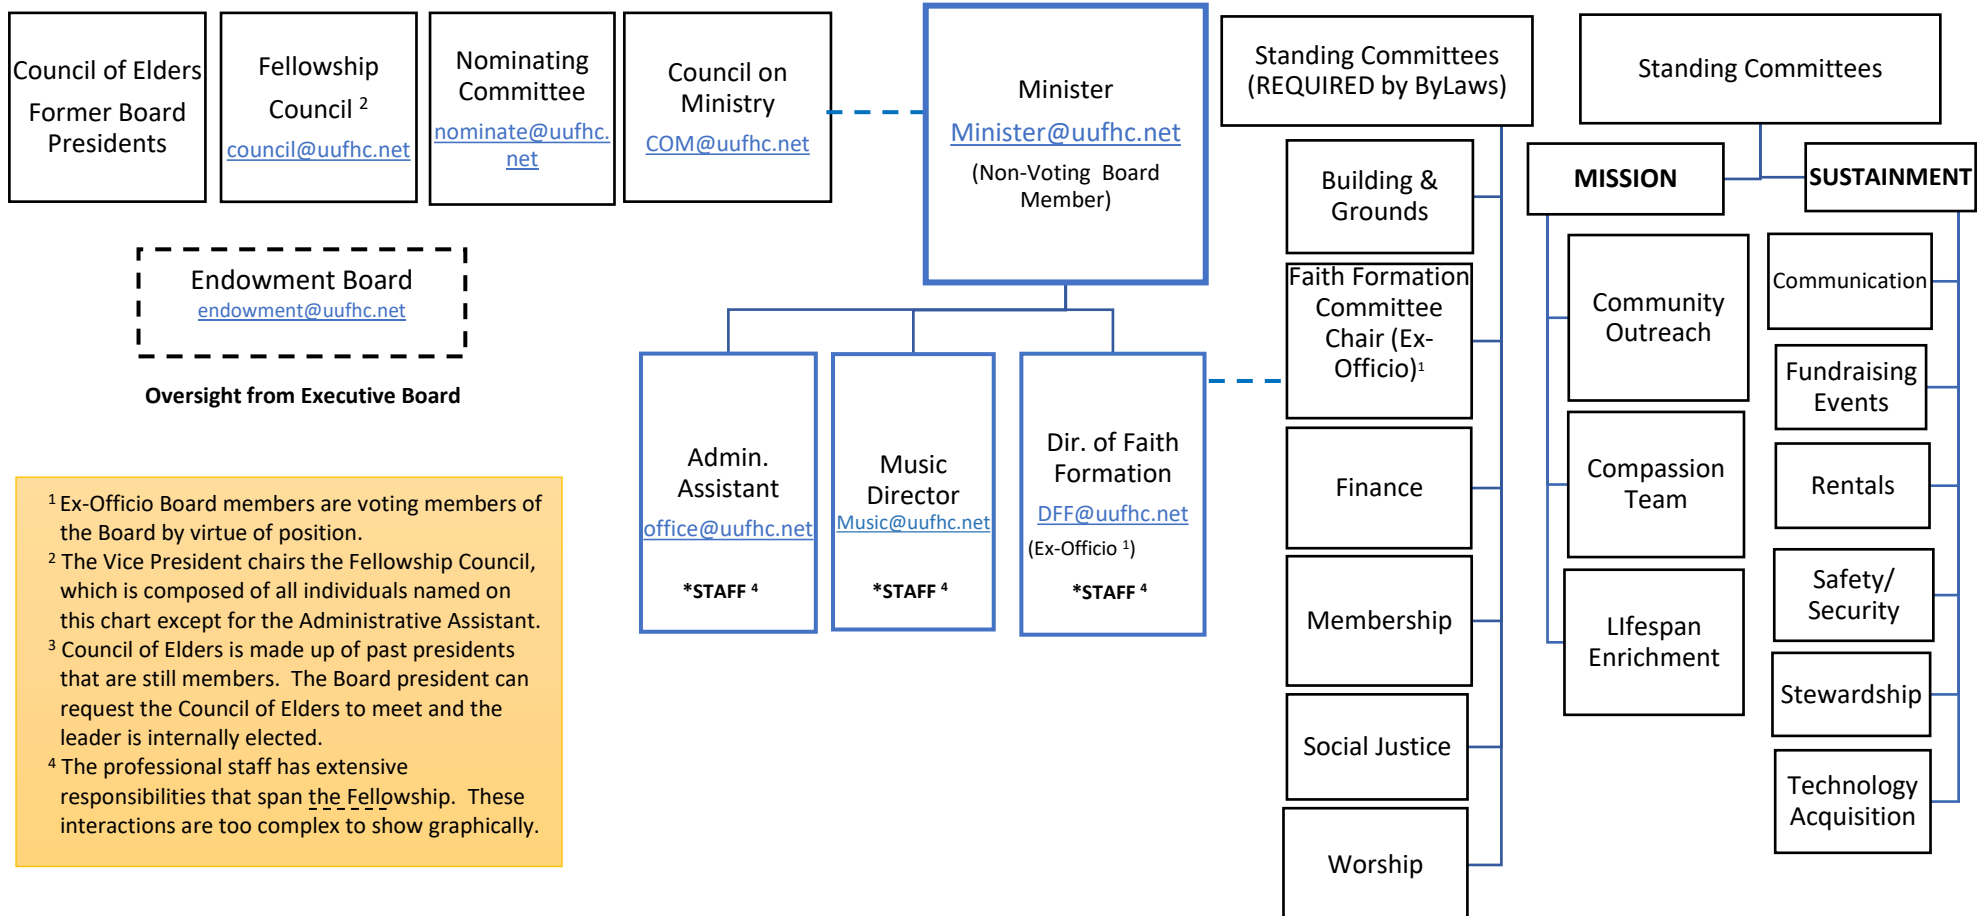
Council of Elders
Former Board Presidents

Fellowship Council $^2$
council@uufhc.net

Nominating Committee
nominate@uufhc.net

Council on Ministry
COM@uufhc.net

Minister
Minister@uufhc.net
(Non-Voting Board Member)

Standing Committees (REQUIRED by ByLaws)

Standing Committees

Building & Grounds

MISSION

SUSTAINMENT

Endowment Board
endowment@uufhc.net

Oversight from Executive Board

Faith Formation Committee Chair (Ex-Officio)$^1$

Community Outreach

Communication

Fundraising Events

Admin. Assistant
office@uufhc.net
*STAFF $^4$

Music Director
Music@uufhc.net
*STAFF $^4$

Dir. of Faith Formation
DFF@uufhc.net
(Ex-Officio $^1$)
*STAFF $^4$

Finance

Compassion Team

Rentals

$^1$ Ex-Officio Board members are voting members of the Board by virtue of position.
$^2$ The Vice President chairs the Fellowship Council, which is composed of all individuals named on this chart except for the Administrative Assistant.
$^3$ Council of Elders is made up of past presidents that are still members. The Board president can request the Council of Elders to meet and the leader is internally elected.
$^4$ The professional staff has extensive responsibilities that span the Fellowship. These interactions are too complex to show graphically.

Membership

LIfespan Enrichment

Safety/ Security

Stewardship

Social Justice

Technology Acquisition

Worship